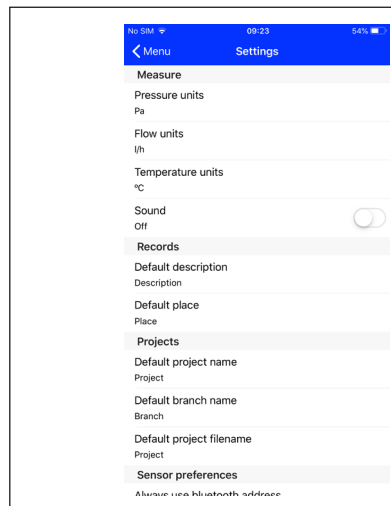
No SIM 09:23 54%

Menu Settings

Measure

Pressure units
Pa

Flow units
l/h

Temperature units
°C

Sound
Off

Records

Default description
Description

Default place
Place

Projects

Default project name
Project

Default branch name
Branch

Default project filename
Project

Sensor preferences

Always use bluetooth address